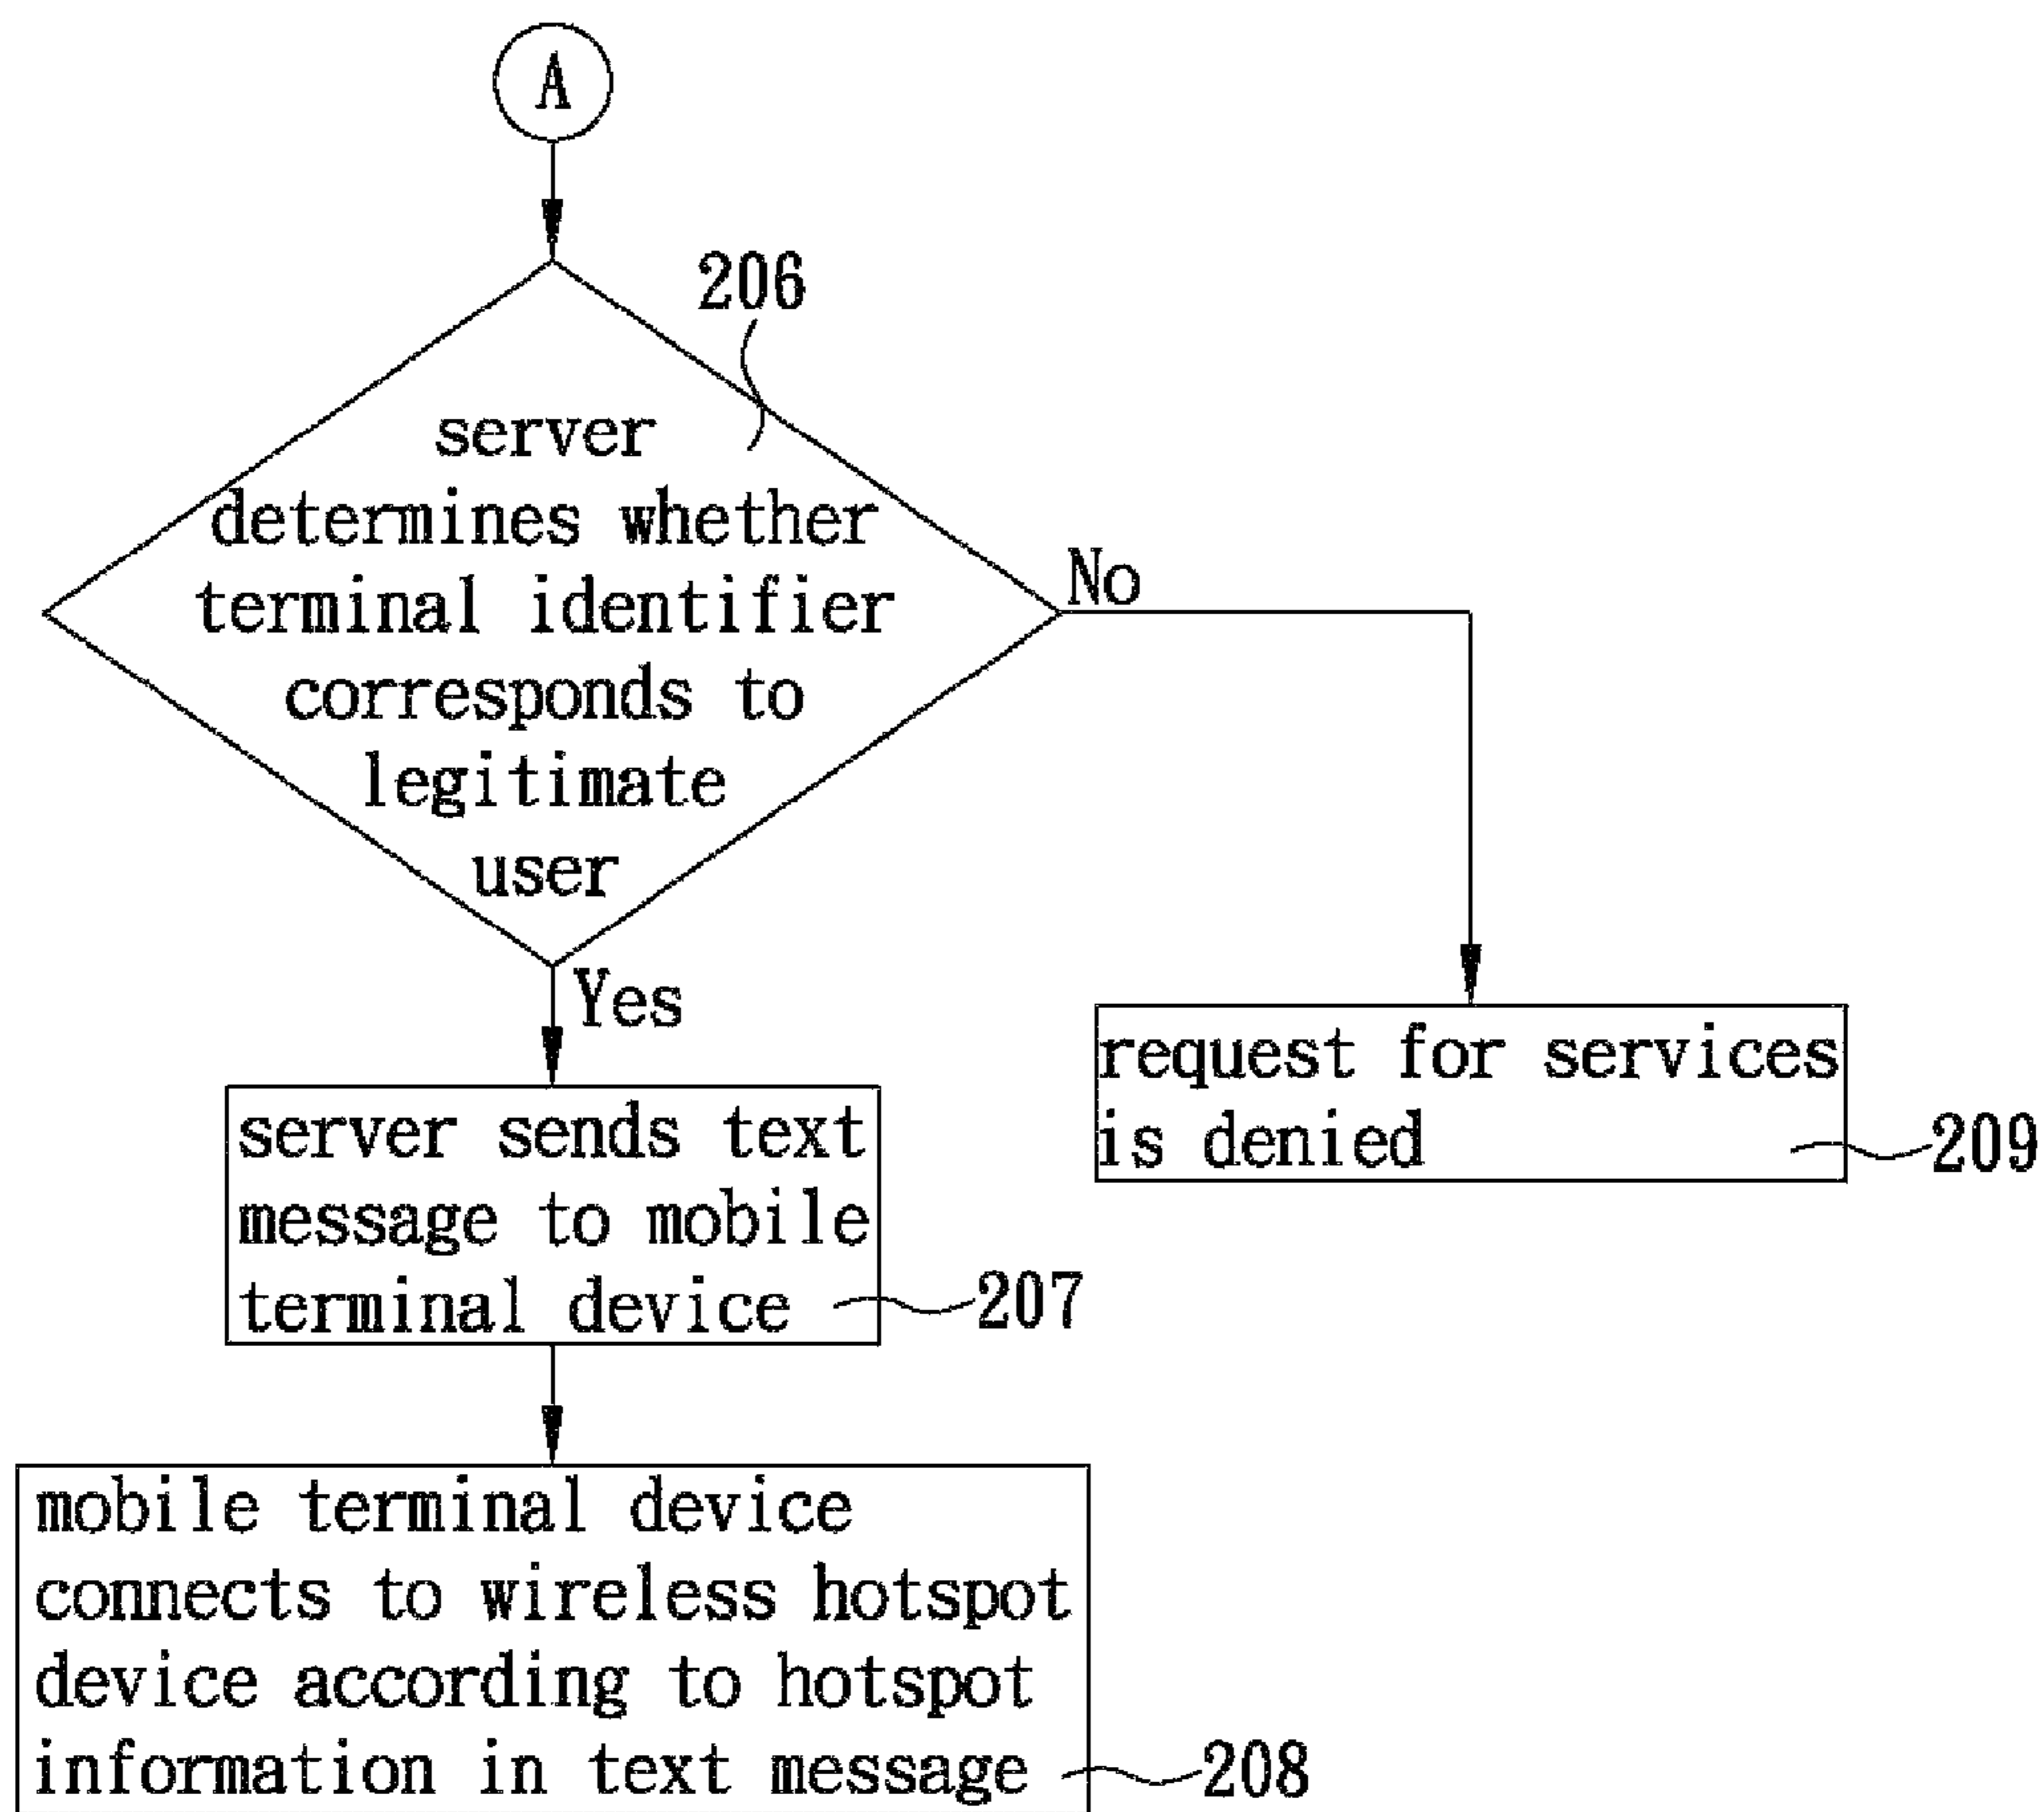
A

206

server determines whether terminal identifier corresponds to legitimate user

No

Yes

request for services is denied

209

server sends text message to mobile terminal device

207

mobile terminal device connects to wireless hotspot device according to hotspot information in text message

208